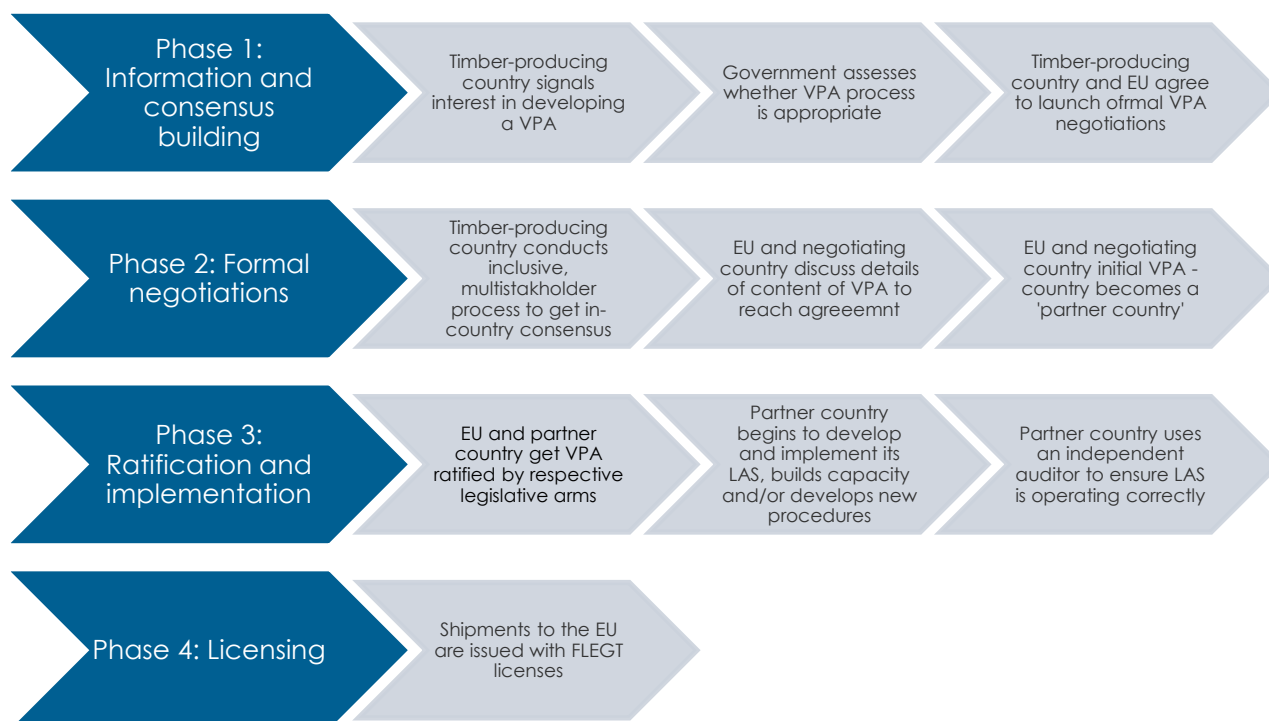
Phase 1: Information and consensus building

Timber-producing country signals interest in developing a VPA

Government assesses whether VPA process is appropriate

Timber-producing country and EU agree to launch ofrmal VPA negotiations

Phase 2: Formal negotiations

Timber-producing country conducts inclusive, multistakholder process to get in-country consensus

EU and negotiating country discuss details of content of VPA to reach agreeemnt

EU and negotiating country initial VPA - country becomes a 'partner country'

Phase 3: Ratification and implementation

EU and partner country get VPA ratified by respective legislative arms

Partner country begins to develop and implement its LAS, builds capacity and/or develops new procedures

Partner country uses an independent auditor to ensure LAS is operating correctly

Phase 4: Licensing

Shipments to the EU are issued with FLEGT licenses